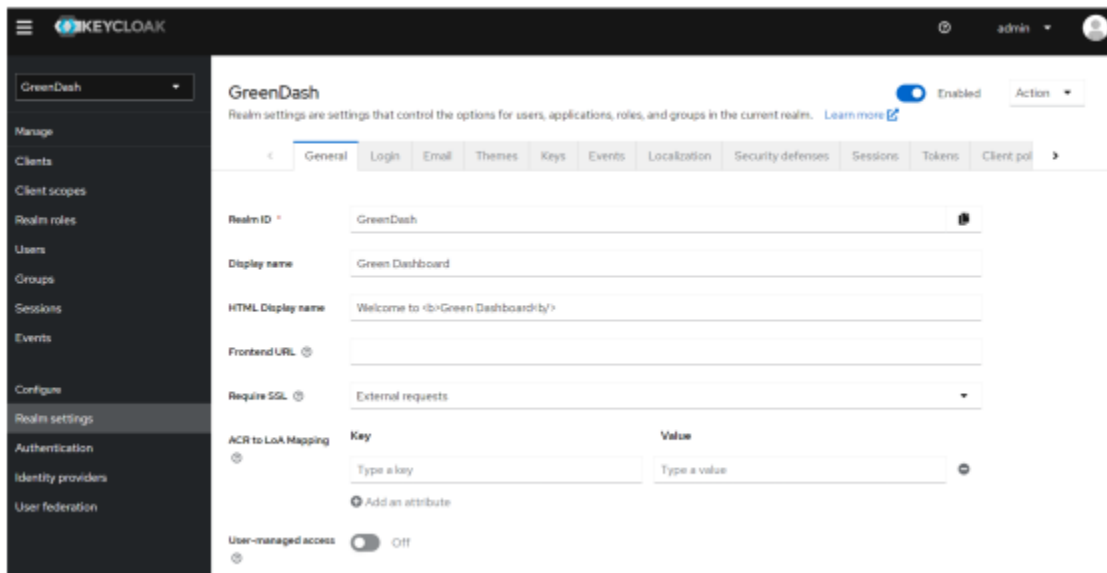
KEYCLOAK

admin

GreenDash

Manage
Clients
Client scopes
Realm roles
Users
Groups
Sessions
Events

Configure
Realm settings
Authentication
Identity providers
User federation

GreenDash

Enabled

Action

Realm settings are settings that control the options for users, applications, roles, and groups in the current realm. Learn more

General | Login | Email | Themes | Keys | Events | Localization | Security defenses | Sessions | Tokens | Client pol

Realm ID * GreenDash

Display name Green Dashboard

HTML Display name Welcome to <b>Green Dashboard<b/>

Frontend URL

Require SSL External requests

ACR to LoA Mapping

Key Value

Type a key Type a value

Add an attribute

User-managed access Off